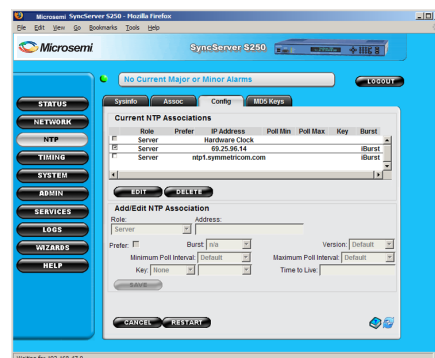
Microsemi SyncServer S250 - Mozilla Firefox

File Edit View Go Bookmarks Tools Help

Microsemi

SyncServer S250

No Current Major or Minor Alarms

LOGOUT

STATUS
NETWORK
NTP
TIMING
SYSTEM
ADMIN
SERVICES
LOGS
WIZARDS
HELP

Sysinfo Assoc Config MD5 Keys

Current NTP Associations

| | Role | Prefer | IP Address | Poll Min | Poll Max | Key | Burst |
|---|---|---|---|---|---|---|---|
| | Server | | Hardware Clock | | | | |
| | Server | | 69.25.96.14 | | | | iBurst |
| | Server | | ntp1.symmetricom.com | | | | iBurst |

EDIT DELETE

Add/Edit NTP Association

Role: Server

Address:

Prefer:

Burst: n/a

Version: Default

Minimum Poll Interval: Default

Maximum Poll Interval: Default

Key: None

Time to Live:

SAVE

CANCEL RESTART

Waiting for 192.168.47.9...